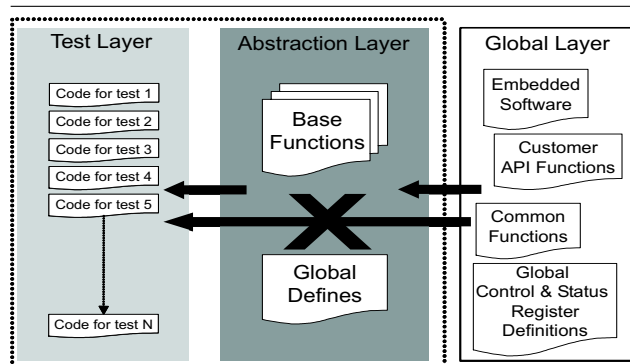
Test Layer

Code for test 1

Code for test 2

Code for test 3

Code for test 4

Code for test 5

Code for test N

Abstraction Layer

Base Functions

Global Defines

Global Layer

Embedded Software

Customer API Functions

Common Functions

Global Control & Status Register Definitions